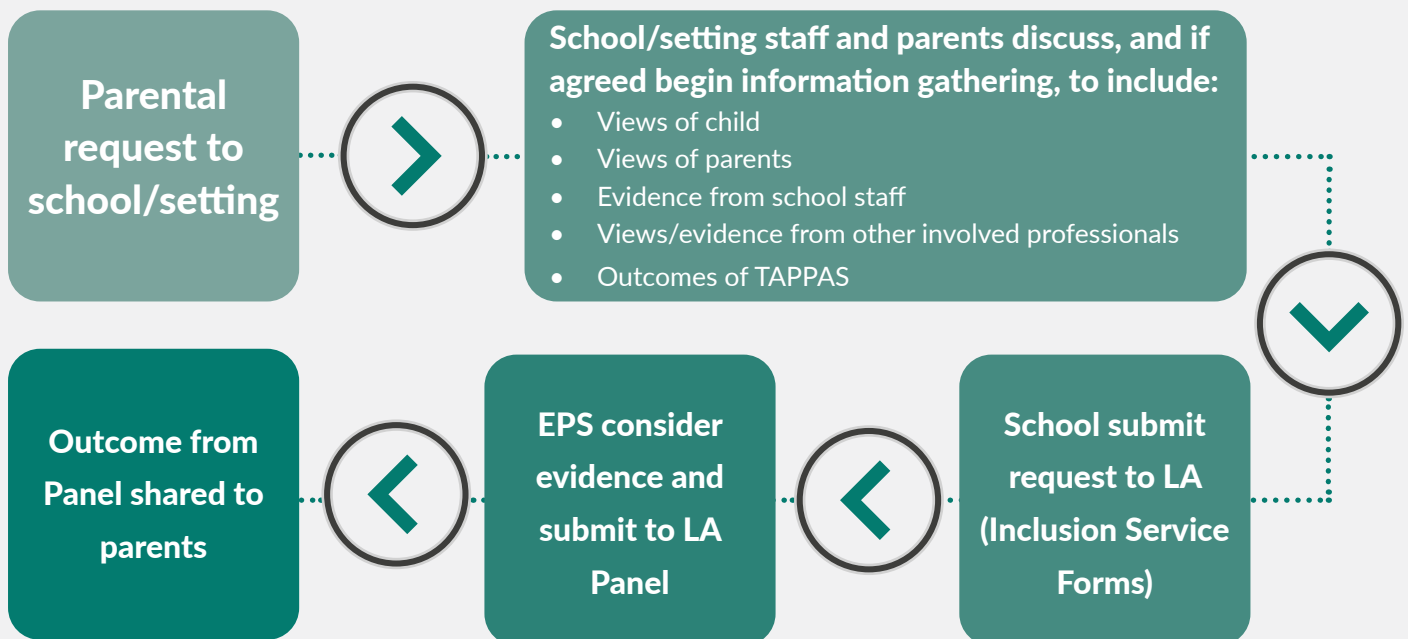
Parental request to school/setting

School/setting staff and parents discuss, and if agreed begin information gathering, to include:

- Views of child
- Views of parents
- Evidence from school staff
- Views/evidence from other involved professionals
- Outcomes of TAPPAS

School submit request to LA (Inclusion Service Forms)

EPS consider evidence and submit to LA Panel

Outcome from Panel shared to parents